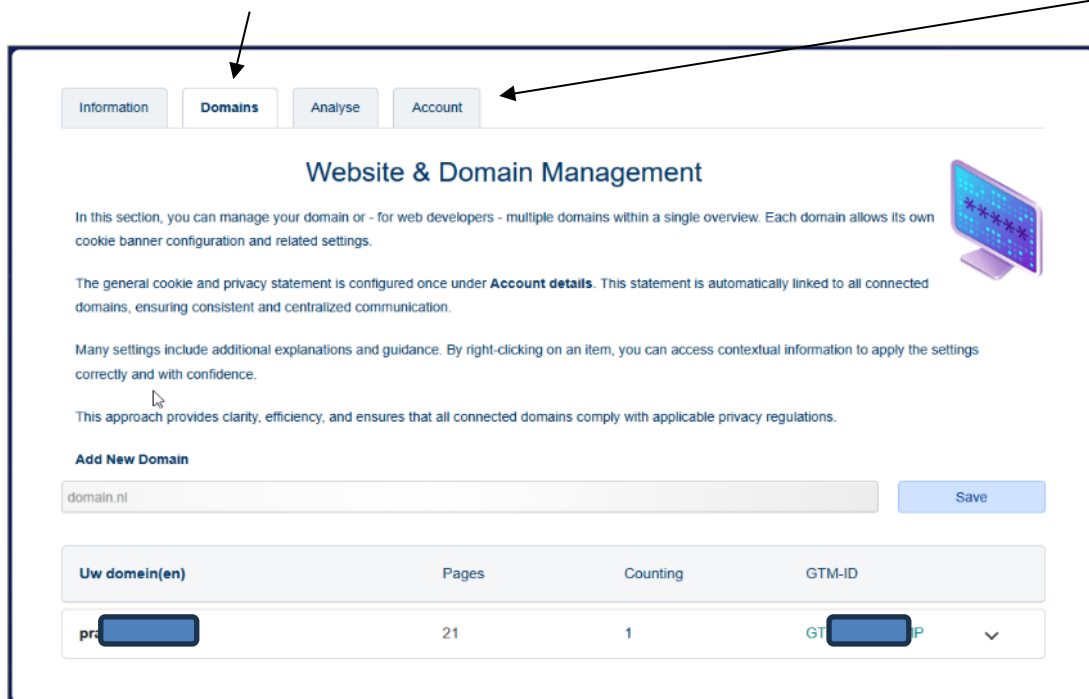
Information | Domains | Analyse | Account

Website & Domain Management

In this section, you can manage your domain or - for web developers - multiple domains within a single overview. Each domain allows its own cookie banner configuration and related settings.

The general cookie and privacy statement is configured once under **Account details**. This statement is automatically linked to all connected domains, ensuring consistent and centralized communication.

Many settings include additional explanations and guidance. By right-clicking on an item, you can access contextual information to apply the settings correctly and with confidence.

This approach provides clarity, efficiency, and ensures that all connected domains comply with applicable privacy regulations.

**Add New Domain**

domain.nl

Save

| Uw domein(en) | Pages | Counting | GTM-ID |
|---|---|---|---|
| pra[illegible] | 21 | 1 | GT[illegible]P |